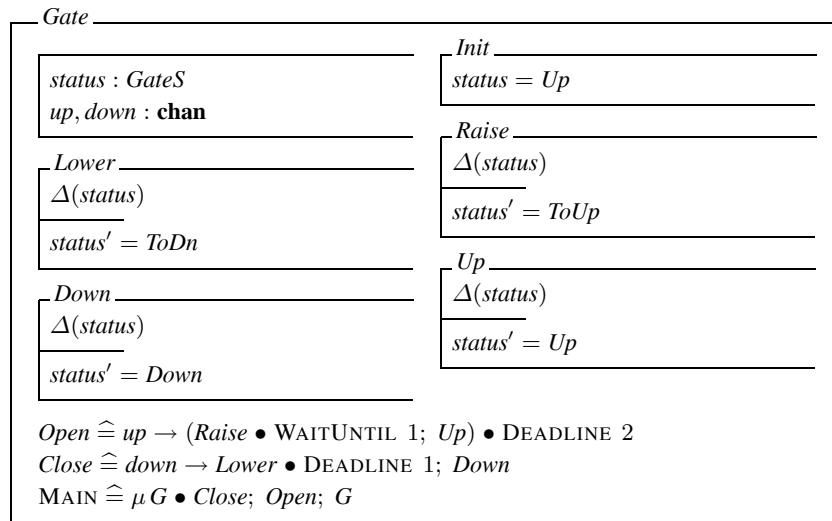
Gate

$status : GateS$
$up, down :$ **chan**

Lower
$\Delta(status)$
$status' = ToDn$

Down
$\Delta(status)$
$status' = Down$

Init
$status = Up$

Raise
$\Delta(status)$
$status' = ToUp$

Up
$\Delta(status)$
$status' = Up$

$Open \mathrel{\widehat=} up \rightarrow (Raise \bullet \text{WAITUNTIL } 1;\ Up) \bullet \text{DEADLINE } 2$
$Close \mathrel{\widehat=} down \rightarrow Lower \bullet \text{DEADLINE } 1;\ Down$
$\text{MAIN} \mathrel{\widehat=} \mu\, G \bullet Close;\ Open;\ G$